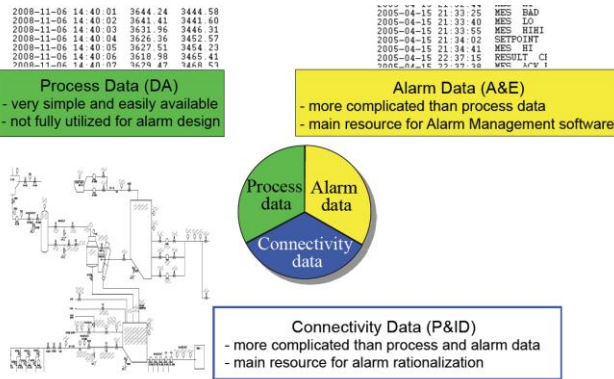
2008-11-06 14:40:01 3644.24 3444.58
2008-11-06 14:40:02 3641.41 3441.60
2008-11-06 14:40:03 3631.96 3446.31
2008-11-06 14:40:04 3626.36 3452.57
2008-11-06 14:40:05 3627.51 3454.23
2008-11-06 14:40:06 3618.98 3465.41
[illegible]

Process Data (DA)
- very simple and easily available
- not fully utilized for alarm design

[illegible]
2005-04-15 21:33:25 MES BAD
2005-04-15 21:33:40 MES LO
2005-04-15 21:33:55 MES HIHI
2005-04-15 21:34:02 SETPOINT
2005-04-15 21:34:41 MES HI
2005-04-15 22:37:15 RESULT C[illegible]
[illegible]

Alarm Data (A&E)
- more complicated than process data
- main resource for Alarm Management software

Process data

Alarm data

Connectivity data

Connectivity Data (P&ID)
- more complicated than process and alarm data
- main resource for alarm rationalization